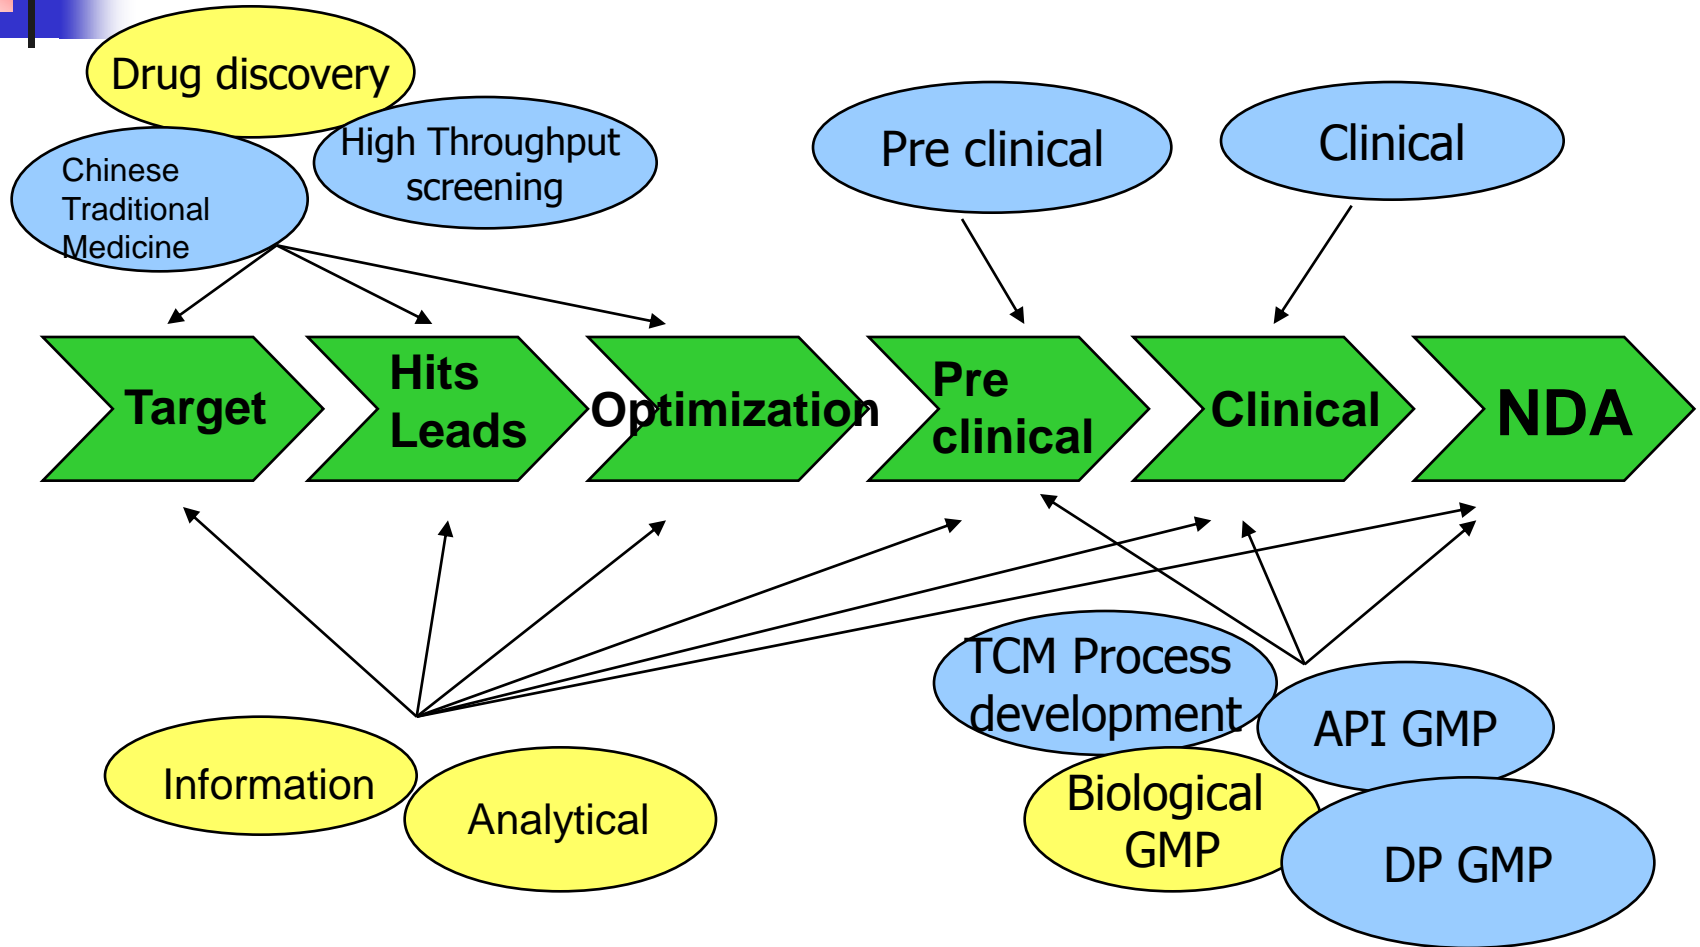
Drug discovery

Chinese Traditional Medicine

High Throughput screening

Pre clinical

Clinical

Target

Hits Leads

Optimization

Pre clinical

Clinical

NDA

TCM Process development

API GMP

Information

Analytical

Biological GMP

DP GMP